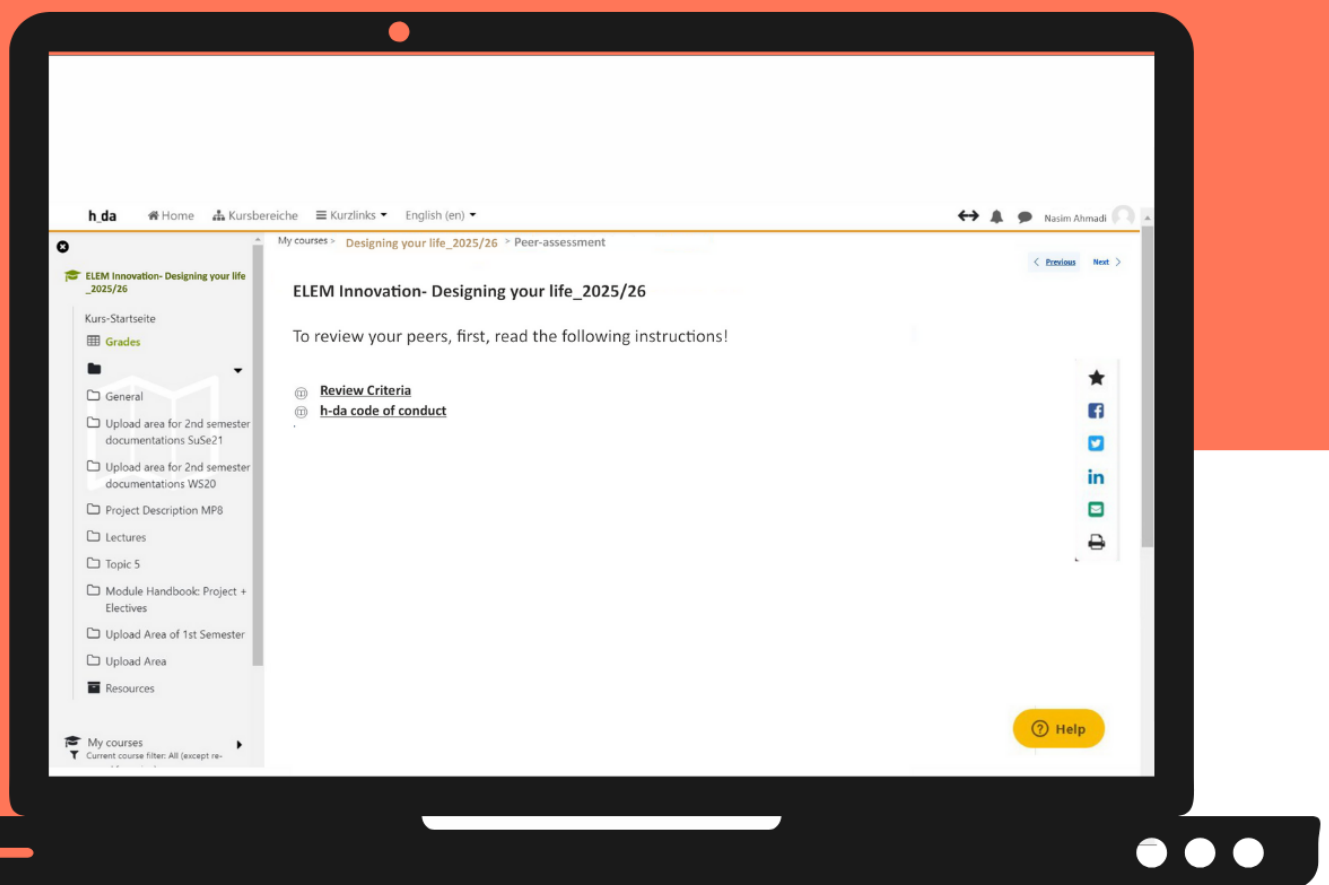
h_da Home Kursbereiche Kurzlinks English (en)

Nasim Ahmadi

ELEM Innovation- Designing your life _2025/26

Kurs-Startseite

Grades

General

Upload area for 2nd semester documentations SuSe21

Upload area for 2nd semester documentations WS20

Project Description MP8

Lectures

Topic 5

Module Handbook: Project + Electives

Upload Area of 1st Semester

Upload Area

Resources

My courses

Current course filter: All (except re-

My courses > Designing your life_2025/26 > Peer-assessment

< Previous Next >

ELEM Innovation- Designing your life_2025/26

To review your peers, first, read the following instructions!

Review Criteria

h-da code of conduct

in

Help